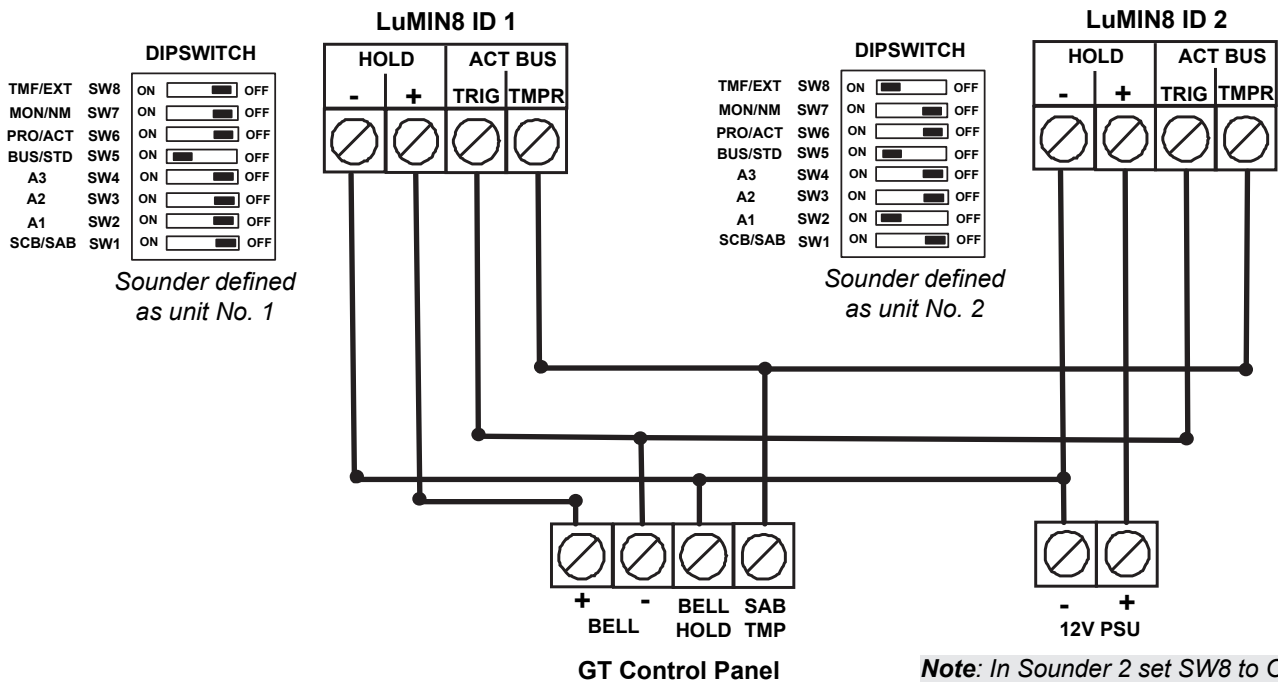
DIPSWITCH

TMF/EXT SW8 ON OFF
MON/NM SW7 ON OFF
PRO/ACT SW6 ON OFF
BUS/STD SW5 ON OFF
A3 SW4 ON OFF
A2 SW3 ON OFF
A1 SW2 ON OFF
SCB/SAB SW1 ON OFF

Sounder defined as unit No. 1

LuMIN8 ID 1

| HOLD | | ACT BUS | |
|---|---|---|---|
| - | + | TRIG | TMPR |

DIPSWITCH

TMF/EXT SW8 ON OFF
MON/NM SW7 ON OFF
PRO/ACT SW6 ON OFF
BUS/STD SW5 ON OFF
A3 SW4 ON OFF
A2 SW3 ON OFF
A1 SW2 ON OFF
SCB/SAB SW1 ON OFF

Sounder defined as unit No. 2

LuMIN8 ID 2

| HOLD | | ACT BUS | |
|---|---|---|---|
| - | + | TRIG | TMPR |

+ BELL - BELL HOLD SAB TMP

GT Control Panel

- + 12V PSU

Note: In Sounder 2 set SW8 to O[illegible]